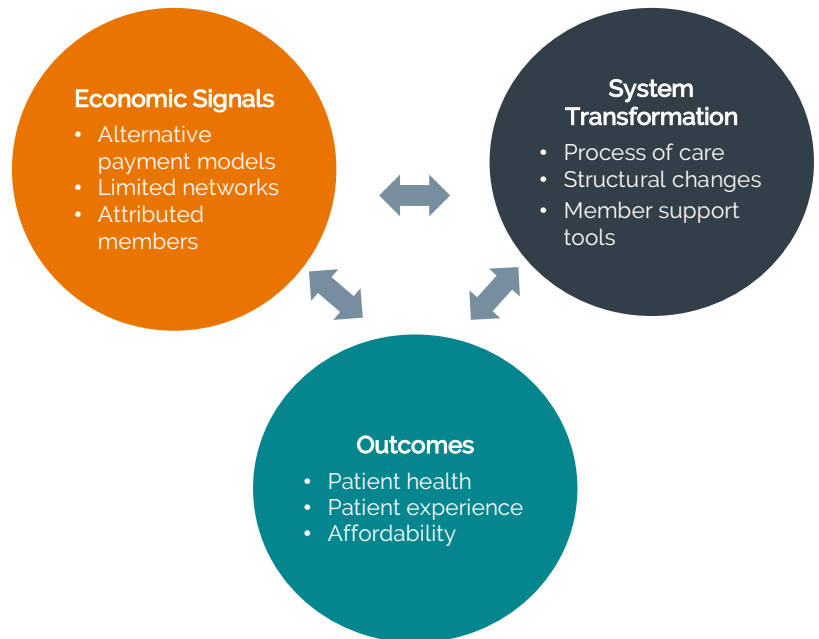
Economic Signals
• Alternative payment models
• Limited networks
• Attributed members

System Transformation
• Process of care
• Structural changes
• Member support tools

Outcomes
• Patient health
• Patient experience
• Affordability